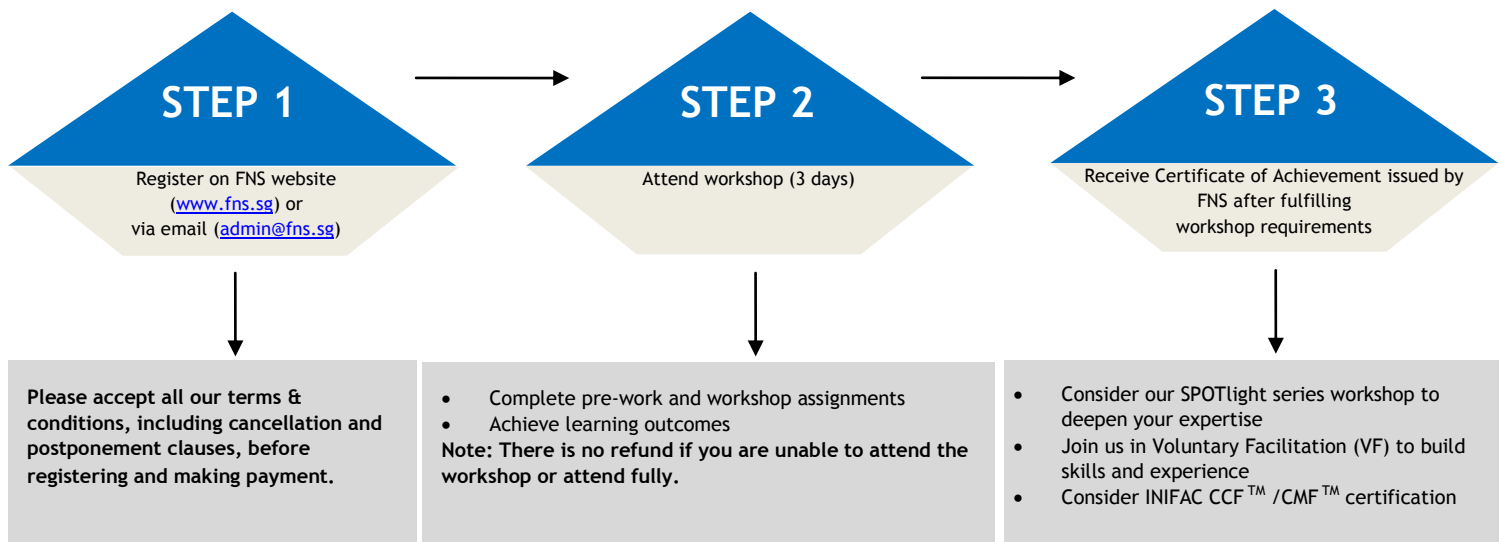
STEP 1

Register on FNS website (www.fns.sg) or via email (admin@fns.sg)

Please accept all our terms & conditions, including cancellation and postponement clauses, before registering and making payment.

STEP 2

Attend workshop (3 days)

- Complete pre-work and workshop assignments
- Achieve learning outcomes

Note: There is no refund if you are unable to attend the workshop or attend fully.

STEP 3

Receive Certificate of Achievement issued by FNS after fulfilling workshop requirements

- Consider our SPOTlight series workshop to deepen your expertise
- Join us in Voluntary Facilitation (VF) to build skills and experience
- Consider INIFAC CCF$^{TM}$ /CMF$^{TM}$ certification